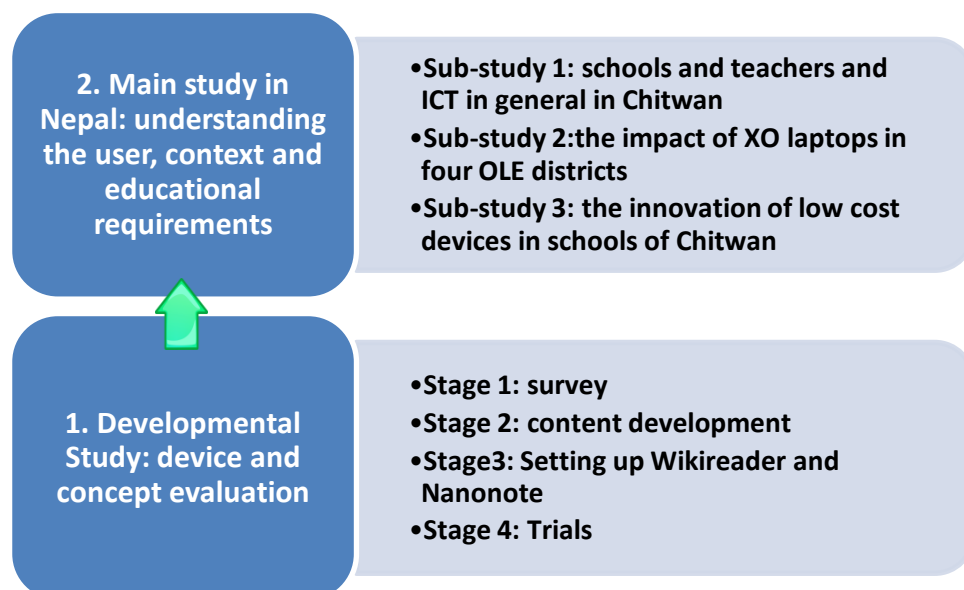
2. Main study in Nepal: understanding the user, context and educational requirements

•Sub-study 1: schools and teachers and ICT in general in Chitwan
•Sub-study 2:the impact of XO laptops in four OLE districts
•Sub-study 3: the innovation of low cost devices in schools of Chitwan

1. Developmental Study: device and concept evaluation

•Stage 1: survey
•Stage 2: content development
•Stage3: Setting up Wikireader and Nanonote
•Stage 4: Trials